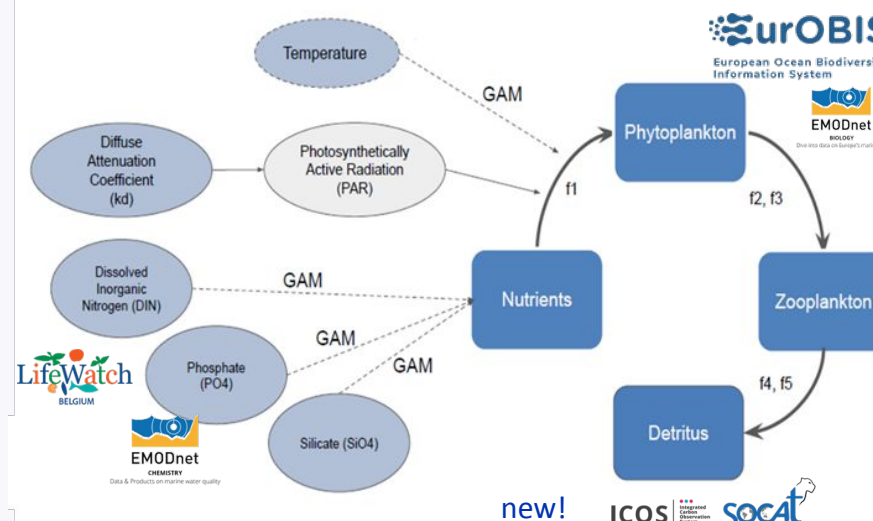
Temperature

GAM

Diffuse Attenuation Coefficient (kd)

Photosynthetically Active Radiation (PAR)

Dissolved Inorganic Nitrogen (DIN)

GAM

GAM

GAM

Phosphate (PO4)

Silicate (SiO4)

LifeWatch BELGIUM

EMODnet CHEMISTRY Data & Products on marine water quality

Phytoplankton

f1

f2, f3

Nutrients

Zooplankton

f4, f5

Detritus

EurOBIS European Ocean Biodivers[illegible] Information System

EMODnet BIOLOGY Dive into data on Europe's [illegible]

new!

ICOS Integrated Carbon Observation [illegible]

SOCAT